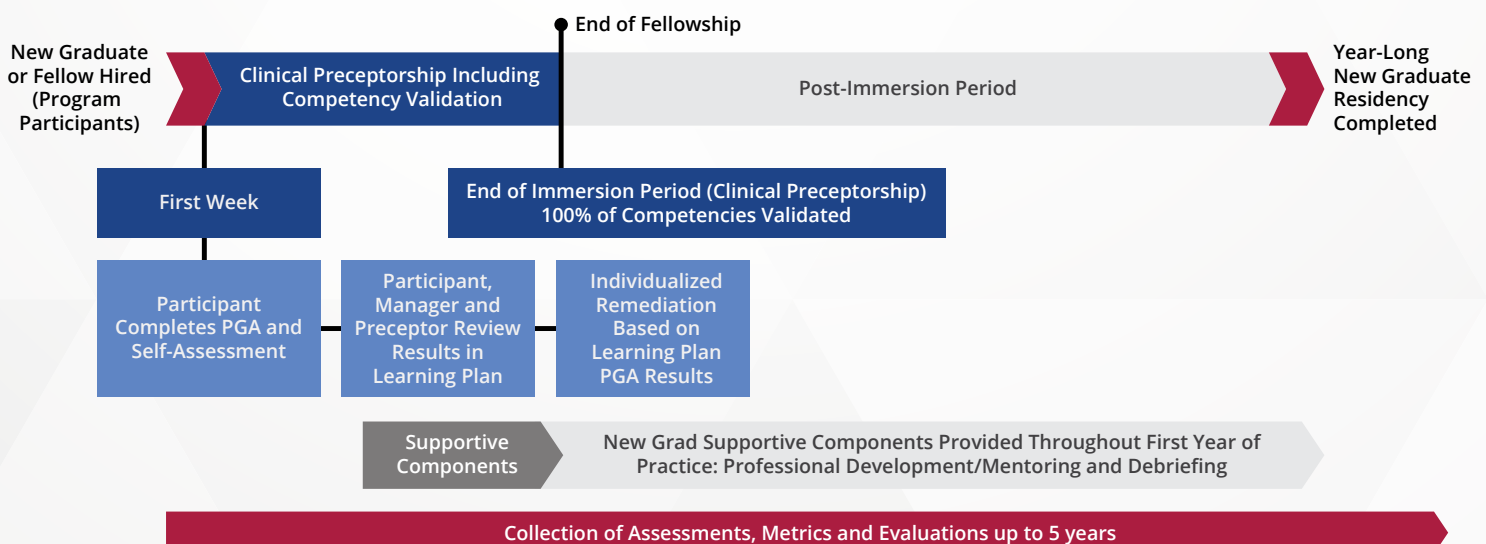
End of Fellowship

New Graduate or Fellow Hired (Program Participants)

Clinical Preceptorship Including Competency Validation

Post-Immersion Period

Year-Long New Graduate Residency Completed

First Week

End of Immersion Period (Clinical Preceptorship) 100% of Competencies Validated

Participant Completes PGA and Self-Assessment

Participant, Manager and Preceptor Review Results in Learning Plan

Individualized Remediation Based on Learning Plan PGA Results

Supportive Components

New Grad Supportive Components Provided Throughout First Year of Practice: Professional Development/Mentoring and Debriefing

Collection of Assessments, Metrics and Evaluations up to 5 years